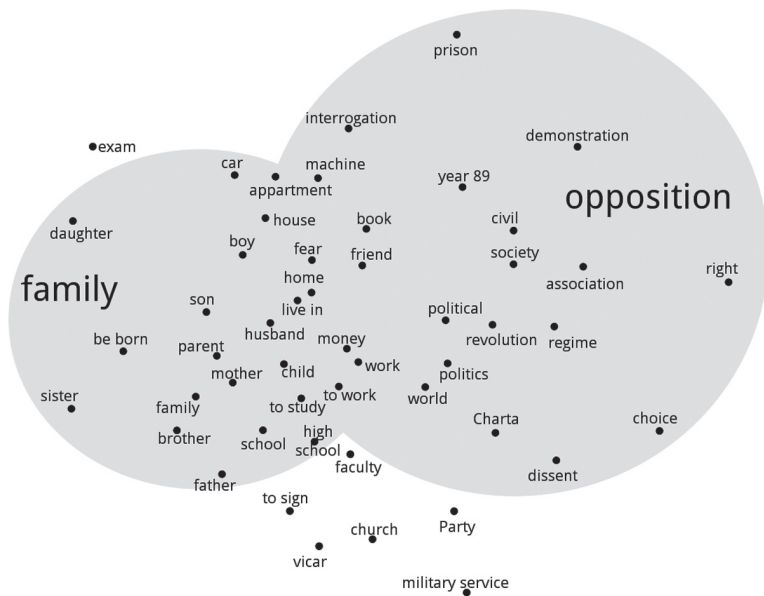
prison

interrogation

demonstration

exam

car

machine

appartment

year 89

opposition

house

book

civil

daughter

boy

fear

friend

society

home

association

right

family

son

live in

political

husband

revolution

regime

be born

money

parent

work

mother

child

politics

to work

sister

family

to study

world

high

Charta

choice

brother

school

school

faculty

dissent

father

to sign

Party

church

vicar

military service